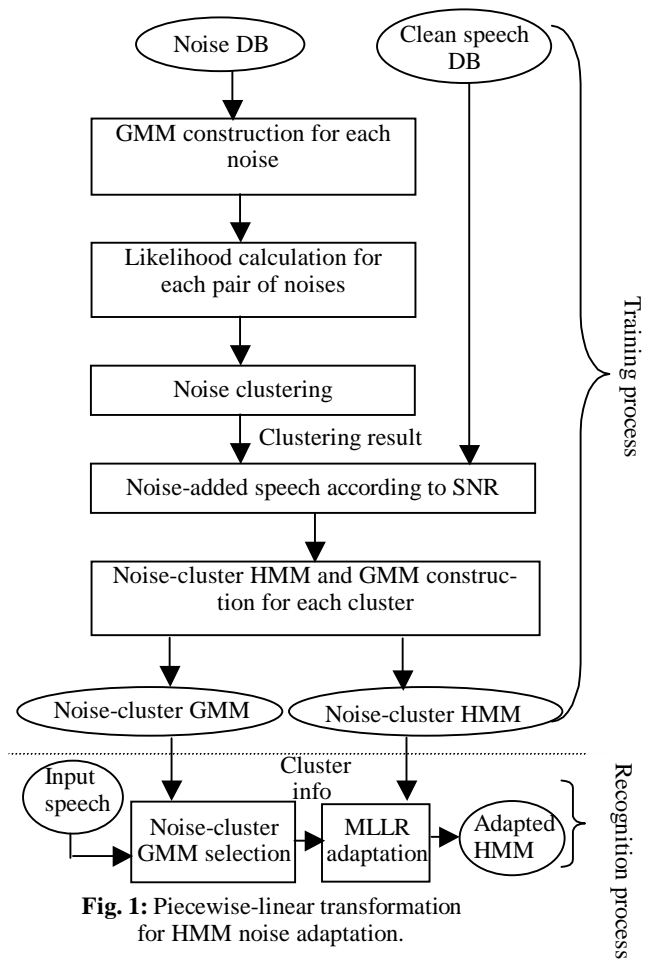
Noise DB

Clean speech DB

GMM construction for each noise

Likelihood calculation for each pair of noises

Noise clustering

Clustering result

Noise-added speech according to SNR

Noise-cluster HMM and GMM construction for each cluster

Training process

Noise-cluster GMM

Noise-cluster HMM

Input speech

Cluster info

Noise-cluster GMM selection

MLLR adaptation

Adapted HMM

Recognition process

**Fig. 1:** Piecewise-linear transformation for HMM noise adaptation.